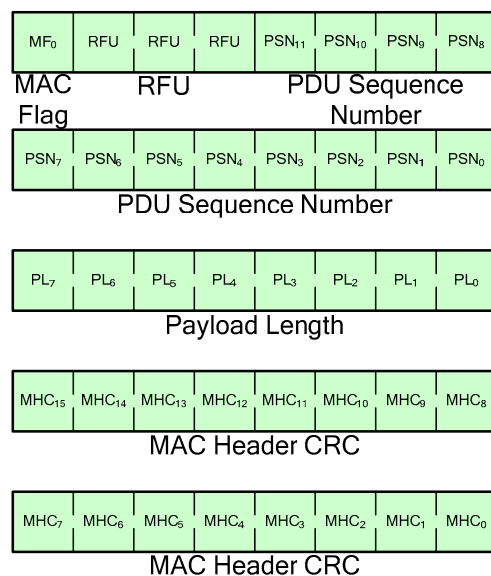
| $MF_0$ | RFU | RFU | RFU | $PSN_{11}$ | $PSN_{10}$ | $PSN_9$ | $PSN_8$ |
|---|---|---|---|---|---|---|---|

MAC Flag RFU PDU Sequence Number

| $PSN_7$ | $PSN_6$ | $PSN_5$ | $PSN_4$ | $PSN_3$ | $PSN_2$ | $PSN_1$ | $PSN_0$ |
|---|---|---|---|---|---|---|---|

PDU Sequence Number

| $PL_7$ | $PL_6$ | $PL_5$ | $PL_4$ | $PL_3$ | $PL_2$ | $PL_1$ | $PL_0$ |
|---|---|---|---|---|---|---|---|

Payload Length

| $MHC_{15}$ | $MHC_{14}$ | $MHC_{13}$ | $MHC_{12}$ | $MHC_{11}$ | $MHC_{10}$ | $MHC_9$ | $MHC_8$ |
|---|---|---|---|---|---|---|---|

MAC Header CRC

| $MHC_7$ | $MHC_6$ | $MHC_5$ | $MHC_4$ | $MHC_3$ | $MHC_2$ | $MHC_1$ | $MHC_0$ |
|---|---|---|---|---|---|---|---|

MAC Header CRC